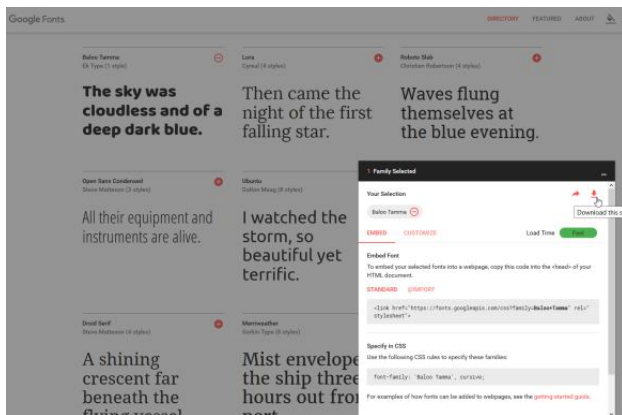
Google Fonts

DIRECTORY FEATURED ABOUT

Baloo Tamma
Ek Type (1 style)

The sky was cloudless and of a deep dark blue.

Lora
Cyreal (4 styles)

Then came the night of the first falling star.

Roboto Slab
Christian Robertson (4 styles)

Waves flung themselves at the blue evening.

Open Sans Condensed
Steve Matteson (3 styles)

All their equipment and instruments are alive.

Ubuntu
Dalton Maag (8 styles)

I watched the storm, so beautiful yet terrific.

Droid Serif
Steve Matteson (4 styles)

A shining crescent far beneath the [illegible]

Merriweather
Sorkin Type (8 styles)

Mist envelope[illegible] the ship three hours out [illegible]

1 Family Selected

Your Selection

Baloo Tamma

Download this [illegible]

EMBED CUSTOMIZE

Load Time Fast

Embed Font
To embed your selected fonts into a webpage, copy this code into the <head> of your HTML document.

STANDARD @IMPORT

<link href="https://fonts.googleapis.com/css?family=Baloo+Tamma" rel="stylesheet">

Specify in CSS
Use the following CSS rules to specify these families:

font-family: 'Baloo Tamma', cursive;

For examples of how fonts can be added to webpages, see the getting started guide.